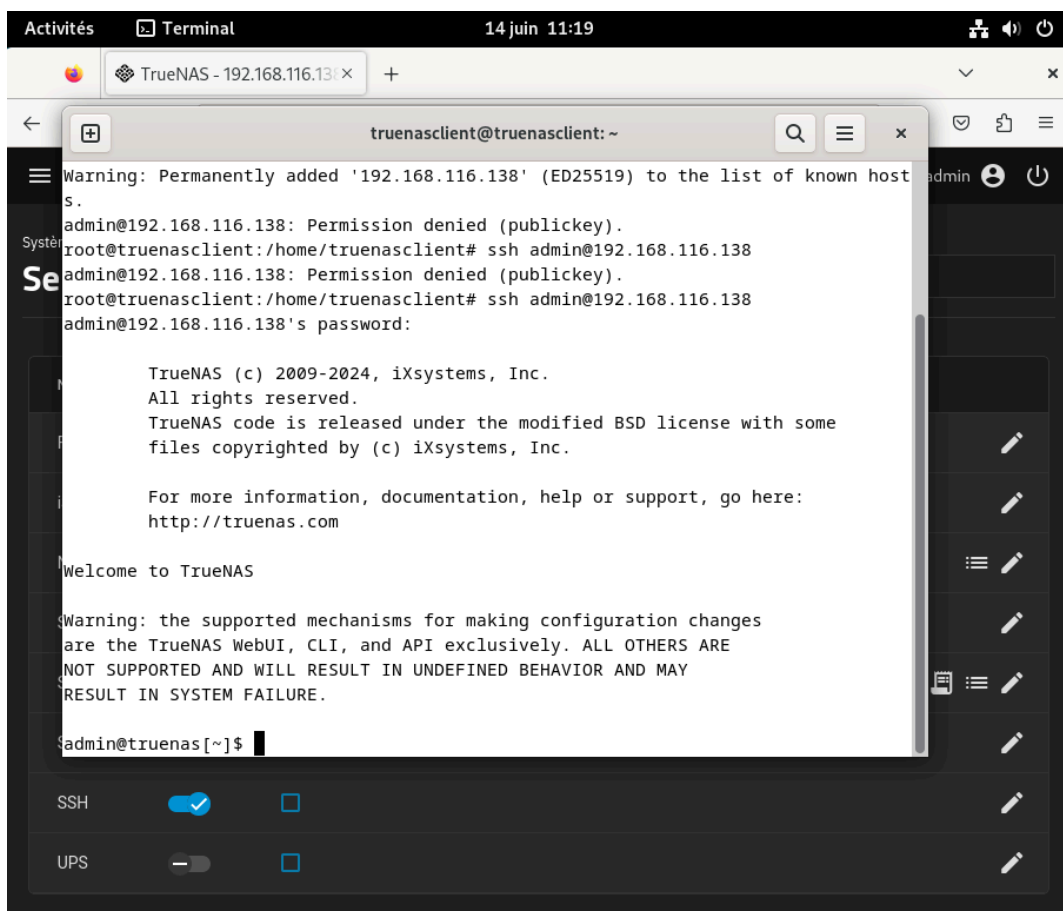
Activités Terminal 14 juin 11:19

TrueNAS - 192.168.116.13 ×

truenasclient@truenasclient: ~

Warning: Permanently added '192.168.116.138' (ED25519) to the list of known hosts.
admin@192.168.116.138: Permission denied (publickey).
root@truenasclient:/home/truenasclient# ssh admin@192.168.116.138
admin@192.168.116.138: Permission denied (publickey).
root@truenasclient:/home/truenasclient# ssh admin@192.168.116.138
admin@192.168.116.138's password:

TrueNAS (c) 2009-2024, iXsystems, Inc.
All rights reserved.
TrueNAS code is released under the modified BSD license with some files copyrighted by (c) iXsystems, Inc.

For more information, documentation, help or support, go here:
http://truenas.com

Welcome to TrueNAS

Warning: the supported mechanisms for making configuration changes are the TrueNAS WebUI, CLI, and API exclusively. ALL OTHERS ARE NOT SUPPORTED AND WILL RESULT IN UNDEFINED BEHAVIOR AND MAY RESULT IN SYSTEM FAILURE.

admin@truenas[~]$

admin

Systèr
Se

SSH
UPS